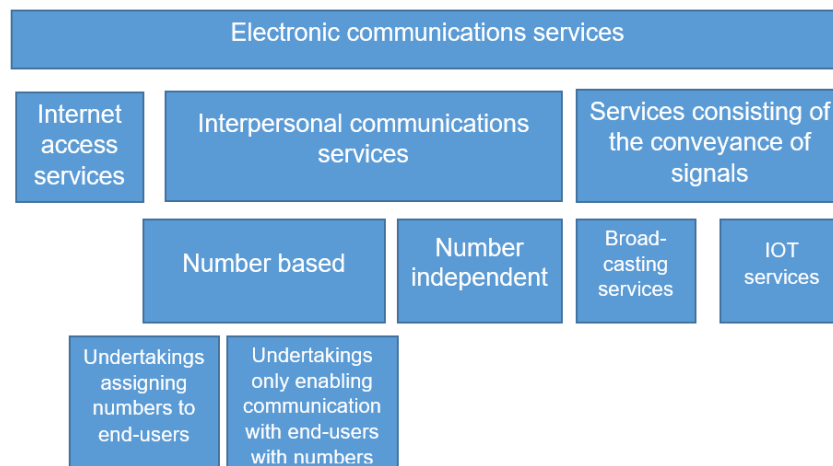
Electronic communications services

Internet access services

Interpersonal communications services

Services consisting of the conveyance of signals

Number based

Number independent

Broadcasting services

IOT services

Undertakings assigning numbers to end-users

Undertakings only enabling communication with end-users with numbers